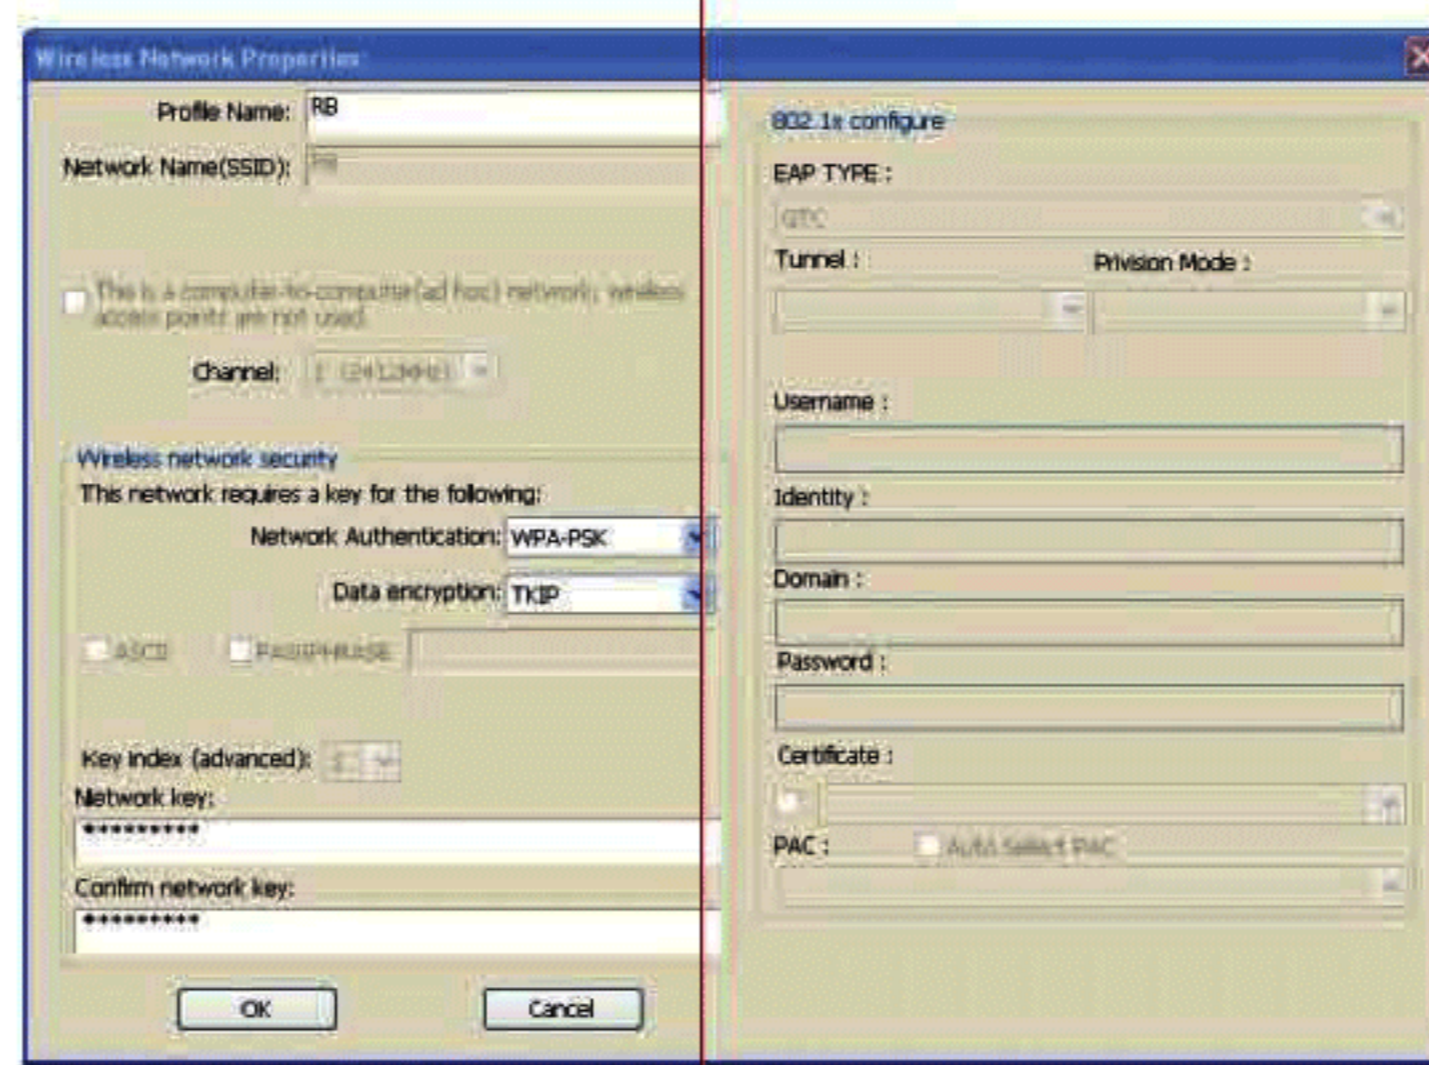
Wireless Network Properties

Profile Name: RB

Network Name(SSID): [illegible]

This is a computer-to-computer(ad hoc) network; wireless access points are not used

Channel: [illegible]

Wireless network security

This network requires a key for the following:

Network Authentication: WPA-PSK

Data encryption: TKIP

ASCII PASSPHRASE

Key index (advanced): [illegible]

Network key:

*********

Confirm network key:

*********

OK Cancel

802.1x configure

EAP TYPE :

GTC

Tunnel : Privision Mode :

Username :

Identity :

Domain :

Password :

Certificate :

PAC : Auto Select PAC